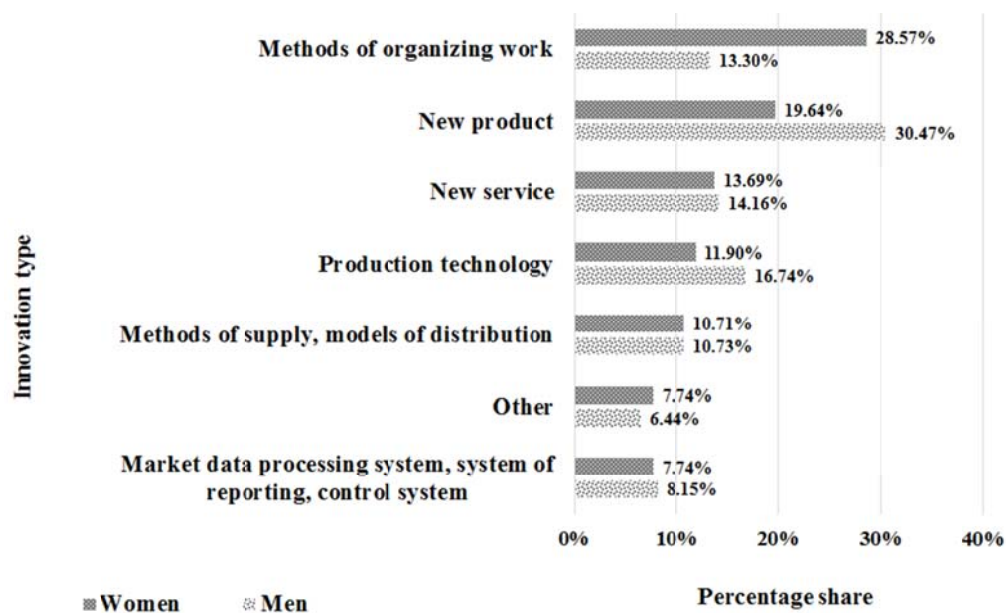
Innovation type

Methods of organizing work
28.57%
13.30%

New product
19.64%
30.47%

New service
13.69%
14.16%

Production technology
11.90%
16.74%

Methods of supply, models of distribution
10.71%
10.73%

Other
7.74%
6.44%

Market data processing system, system of reporting, control system
7.74%
8.15%

0% 10% 20% 30% 40%

Women Men

Percentage share